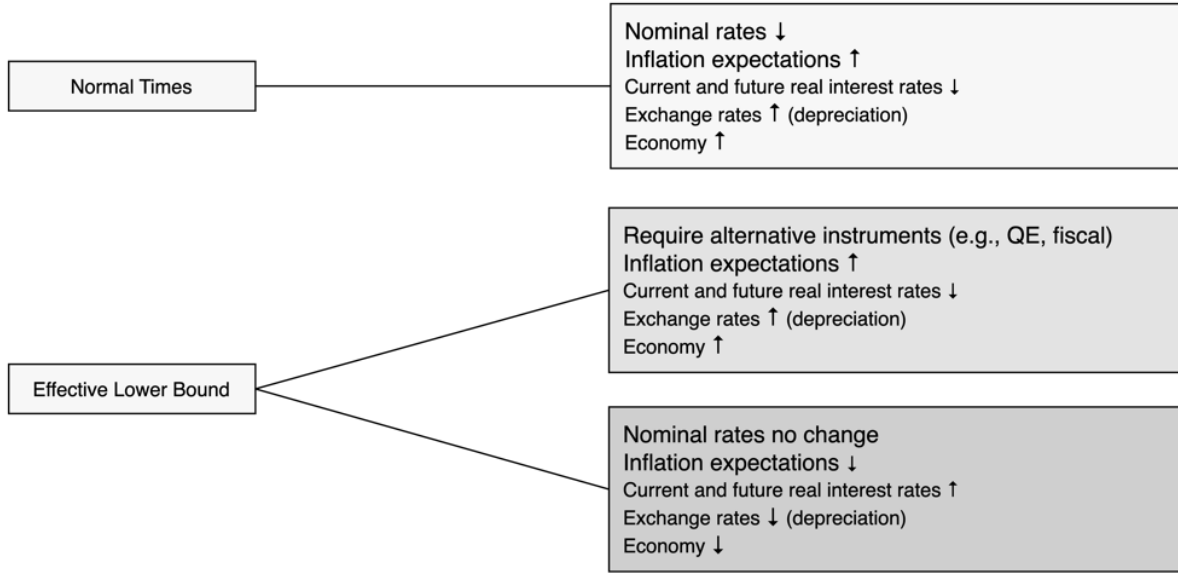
Normal Times

Nominal rates ↓
Inflation expectations ↑
Current and future real interest rates ↓
Exchange rates ↑ (depreciation)
Economy ↑

Effective Lower Bound

Require alternative instruments (e.g., QE, fiscal)
Inflation expectations ↑
Current and future real interest rates ↓
Exchange rates ↑ (depreciation)
Economy ↑

Nominal rates no change
Inflation expectations ↓
Current and future real interest rates ↑
Exchange rates ↓ (depreciation)
Economy ↓